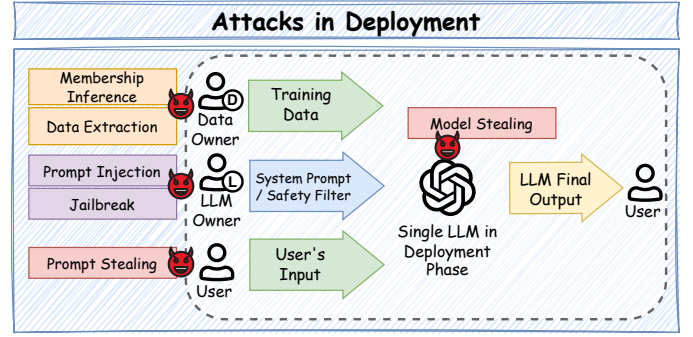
Attacks in Deployment

Membership Inference

Data Extraction

Data Owner

Training Data

Model Stealing

Prompt Injection

Jailbreak

LLM Owner

System Prompt / Safety Filter

Single LLM in Deployment Phase

LLM Final Output

User

Prompt Stealing

User

User's Input